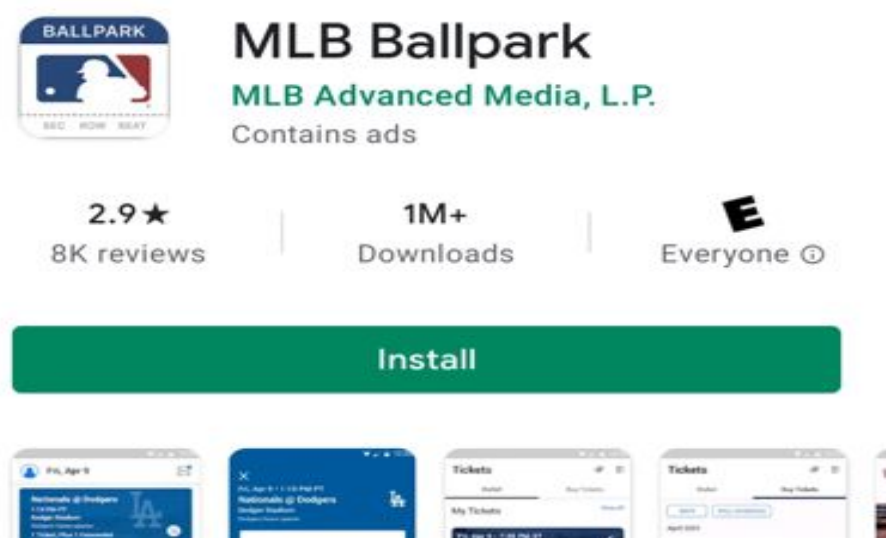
BALLPARK

SEC ROW SEAT

MLB Ballpark

MLB Advanced Media, L.P.

Contains ads

2.9★
8K reviews

1M+
Downloads

E
Everyone ⓘ

Install

Fri, Apr 9

Nationals @ Dodgers

Fri, Apr 9 • 1:10 PM PT
Nationals @ Dodgers
Dodger Stadium

Tickets

My Tickets

Tickets